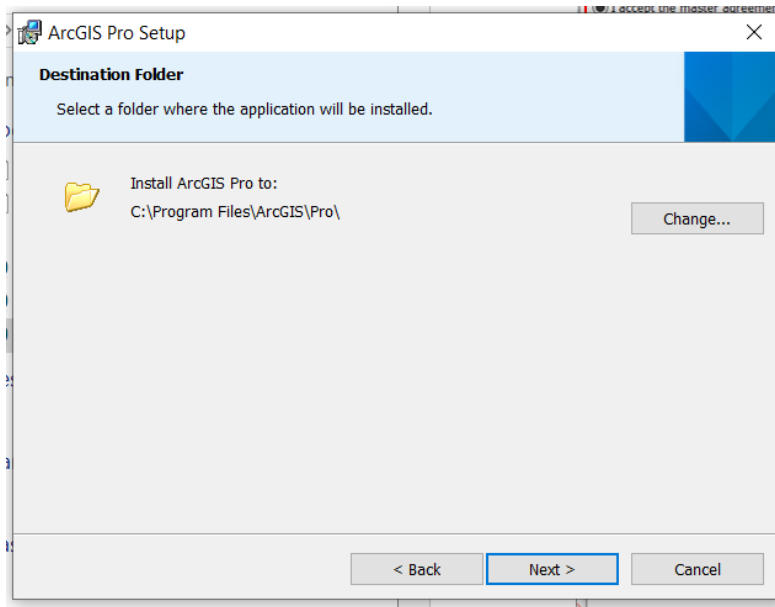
I accept the master agreement

ArcGIS Pro Setup

Destination Folder

Select a folder where the application will be installed.

Install ArcGIS Pro to:
C:\Program Files\ArcGIS\Pro\

Change...

< Back

Next >

Cancel